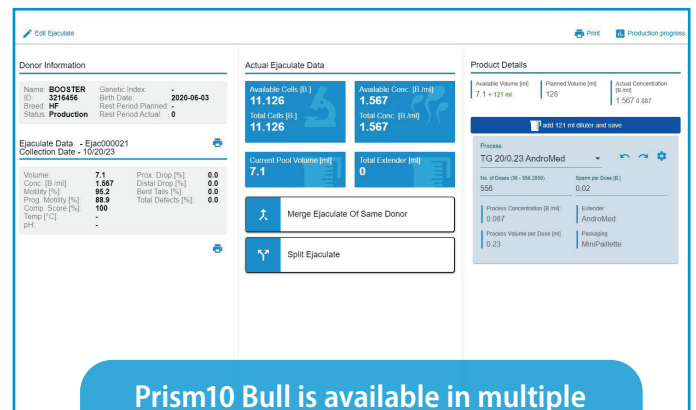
Edit Ejaculate

Print

Production progress

Donor Information

| | | | |
|---|---|---|---|
| Name: | BOOSTER | Genetic Index: | - |
| ID: | 3216456 | Birth Date: | 2020-06-03 |
| Breed: | HF | Rest Period Planned: | - |
| Status: | Production | Rest Period Actual: | 0 |

Ejaculate Data - Ejac000021
Collection Date - 10/20/23

| | | | |
|---|---|---|---|
| Volume: | 7.1 | Prox. Drop.[%]: | 0.0 |
| Conc. [B./ml]: | 1.567 | Distal Drop [%]: | 0.0 |
| Motility [%]: | 95.2 | Bent Tails [%]: | 0.0 |
| Prog. Motility [%]: | 88.9 | Total Defects [%]: | 0.0 |
| Comp. Score [%]: | 100 | | |
| Temp [°C]: | - | | |
| pH: | - | | |

Actual Ejaculate Data

Available Cells [B.]
11.126
Total Cells [B.]
11.126

Available Conc. [B./ml]
1.567
Total Conc. [B./ml]
1.567

Current Pool Volume [ml]
7.1

Total Extender [ml]
0

Merge Ejaculate Of Same Donor

Split Ejaculate

Product Details

Available Volume [ml]
7.1 + 121 ml

Planned Volume [ml]
128

Actual Concentration [B./ml]
1.567 0.087

add 121 ml diluter and save

Process
TG 20/0.23 AndroMed

No. of Doses (36 - 556.2850):
556

Sperm per Dose [B.]
0.02

Process Concentration [B./ml]
0.087

Extender
AndroMed

Process Volume per Dose [ml]
0.23

Packaging
MiniPaillette

Prism10 Bull is available in multiple